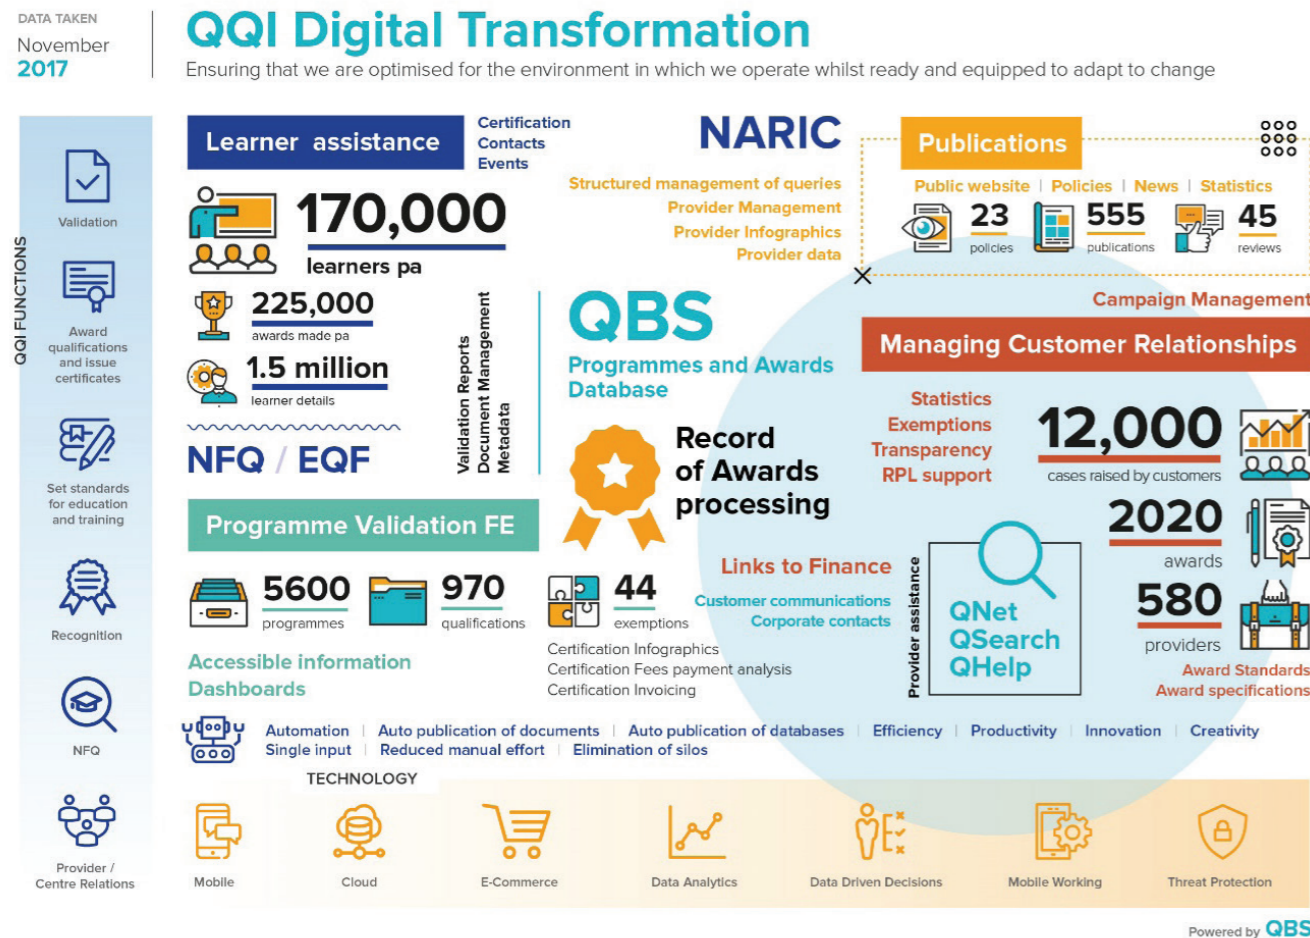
DATA TAKEN
November
2017

QQI Digital Transformation
Ensuring that we are optimised for the environment in which we operate whilst ready and equipped to adapt to change

QQI FUNCTIONS

Validation

Award qualifications and issue certificates

Set standards for education and training

Recognition

NFQ

Provider / Centre Relations

Learner assistance

Certification
Contacts
Events

170,000
learners pa

225,000
awards made pa

1.5 million
learner details

NFQ / EQF

Validation Reports
Document Management
Metadata

Programme Validation FE

5600
programmes

970
qualifications

Accessible information
Dashboards

NARIC

Structured management of queries
Provider Management
Provider Infographics
Provider data

QBS
Programmes and Awards Database

Record of Awards processing

44
exemptions

Certification Infographics
Certification Fees payment analysis
Certification Invoicing

Links to Finance

Customer communications
Corporate contacts

Publications

Public website | Policies | News | Statistics

23
policies

555
publications

45
reviews

Campaign Management

Managing Customer Relationships

Statistics
Exemptions
Transparency
RPL support

12,000
cases raised by customers

2020
awards

580
providers

Provider assistance

QNet
QSearch
QHelp

Award Standards
Award specifications

Automation | Auto publication of documents | Auto publication of databases | Efficiency | Productivity | Innovation | Creativity
Single input | Reduced manual effort | Elimination of silos

TECHNOLOGY

Mobile
Cloud
E-Commerce
Data Analytics
Data Driven Decisions
Mobile Working
Threat Protection

Powered by QBS